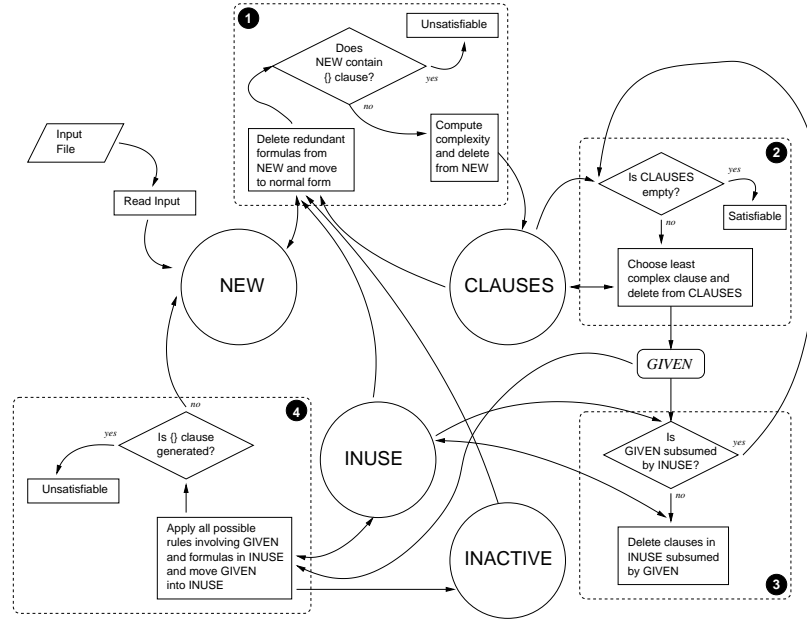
1

Does NEW contain {} clause?

yes

Unsatisfiable

no

Delete redundant formulas from NEW and move to normal form

Compute complexity and delete from NEW

Input File

Read Input

NEW

CLAUSES

2

Is CLAUSES empty?

yes

Satisfiable

no

Choose least complex clause and delete from CLAUSES

GIVEN

4

no

yes

Is {} clause generated?

Unsatisfiable

Apply all possible rules involving GIVEN and formulas in INUSE and move GIVEN into INUSE

INUSE

INACTIVE

Is GIVEN subsumed by INUSE?

yes

no

Delete clauses in INUSE subsumed by GIVEN

3